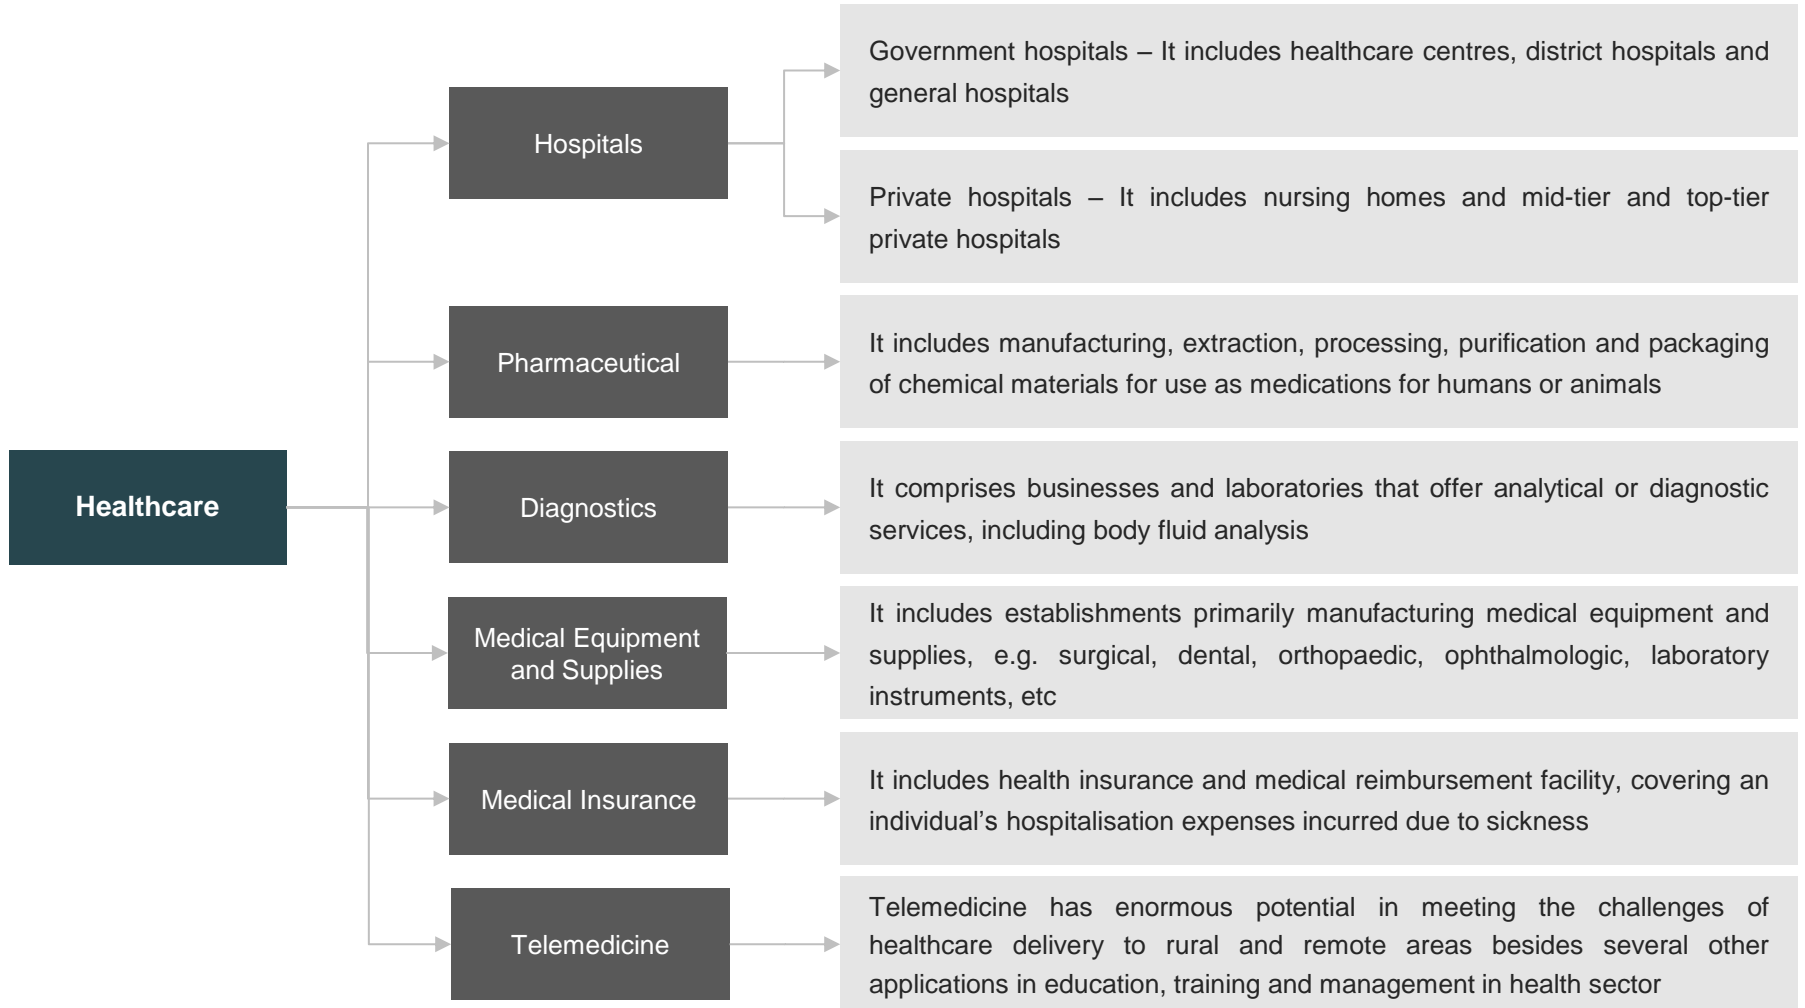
Healthcare

Hospitals

Government hospitals – It includes healthcare centres, district hospitals and general hospitals

Private hospitals – It includes nursing homes and mid-tier and top-tier private hospitals

Pharmaceutical

It includes manufacturing, extraction, processing, purification and packaging of chemical materials for use as medications for humans or animals

Diagnostics

It comprises businesses and laboratories that offer analytical or diagnostic services, including body fluid analysis

Medical Equipment and Supplies

It includes establishments primarily manufacturing medical equipment and supplies, e.g. surgical, dental, orthopaedic, ophthalmologic, laboratory instruments, etc

Medical Insurance

It includes health insurance and medical reimbursement facility, covering an individual’s hospitalisation expenses incurred due to sickness

Telemedicine

Telemedicine has enormous potential in meeting the challenges of healthcare delivery to rural and remote areas besides several other applications in education, training and management in health sector